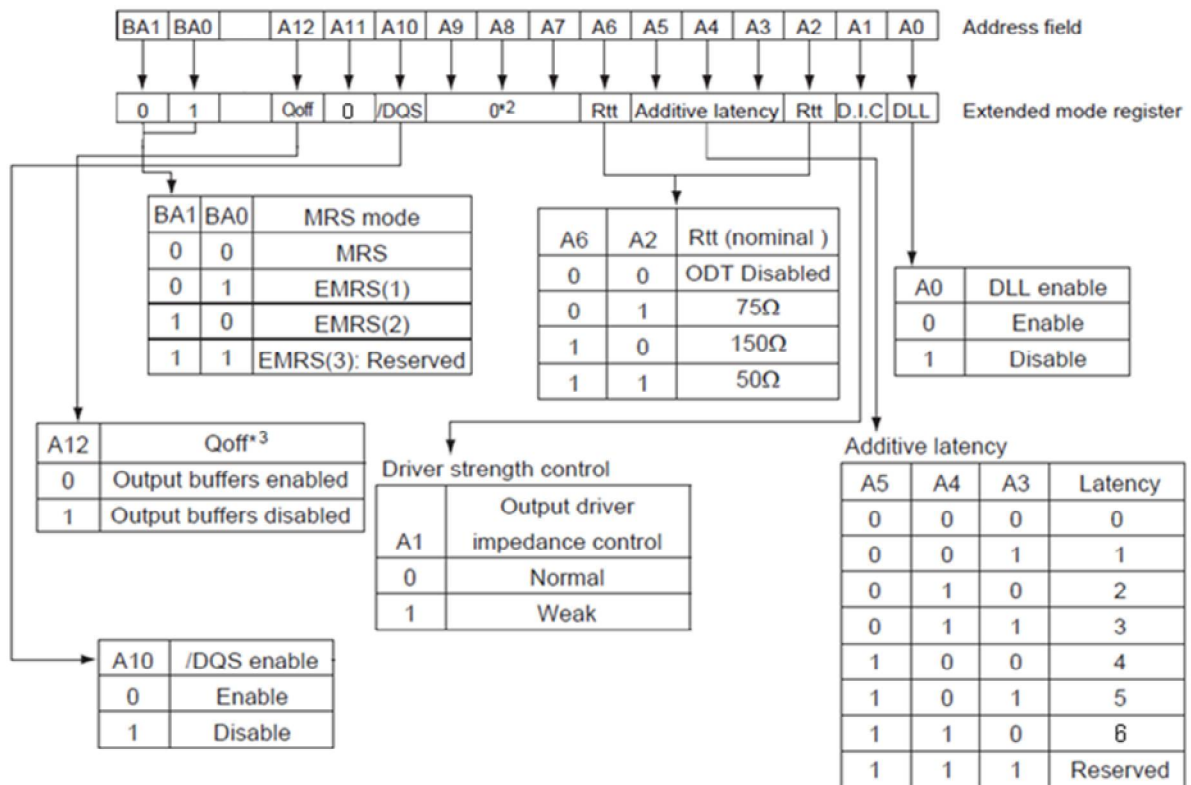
| BA1 | BA0 | | A12 | A11 | A10 | A9 | A8 | A7 | A6 | A5 | A4 | A3 | A2 | A1 | A0 |
|---|---|---|---|---|---|---|---|---|---|---|---|---|---|---|---|

Address field

| 0 | 1 | | Qoff | 0 | /DQS | $0^{*2}$ | Rtt | Additive latency | Rtt | D.I.C | DLL |
|---|---|---|---|---|---|---|---|---|---|---|---|

Extended mode register

| BA1 | BA0 | MRS mode |
|---|---|---|
| 0 | 0 | MRS |
| 0 | 1 | EMRS(1) |
| 1 | 0 | EMRS(2) |
| 1 | 1 | EMRS(3): Reserved |

| A6 | A2 | Rtt (nominal ) |
|---|---|---|
| 0 | 0 | ODT Disabled |
| 0 | 1 | 75Ω |
| 1 | 0 | 150Ω |
| 1 | 1 | 50Ω |

| A0 | DLL enable |
|---|---|
| 0 | Enable |
| 1 | Disable |

| A12 | $Qoff^{*3}$ |
|---|---|
| 0 | Output buffers enabled |
| 1 | Output buffers disabled |

Driver strength control

| A1 | Output driver impedance control |
|---|---|
| 0 | Normal |
| 1 | Weak |

Additive latency

| A5 | A4 | A3 | Latency |
|---|---|---|---|
| 0 | 0 | 0 | 0 |
| 0 | 0 | 1 | 1 |
| 0 | 1 | 0 | 2 |
| 0 | 1 | 1 | 3 |
| 1 | 0 | 0 | 4 |
| 1 | 0 | 1 | 5 |
| 1 | 1 | 0 | 6 |
| 1 | 1 | 1 | Reserved |

| A10 | /DQS enable |
|---|---|
| 0 | Enable |
| 1 | Disable |